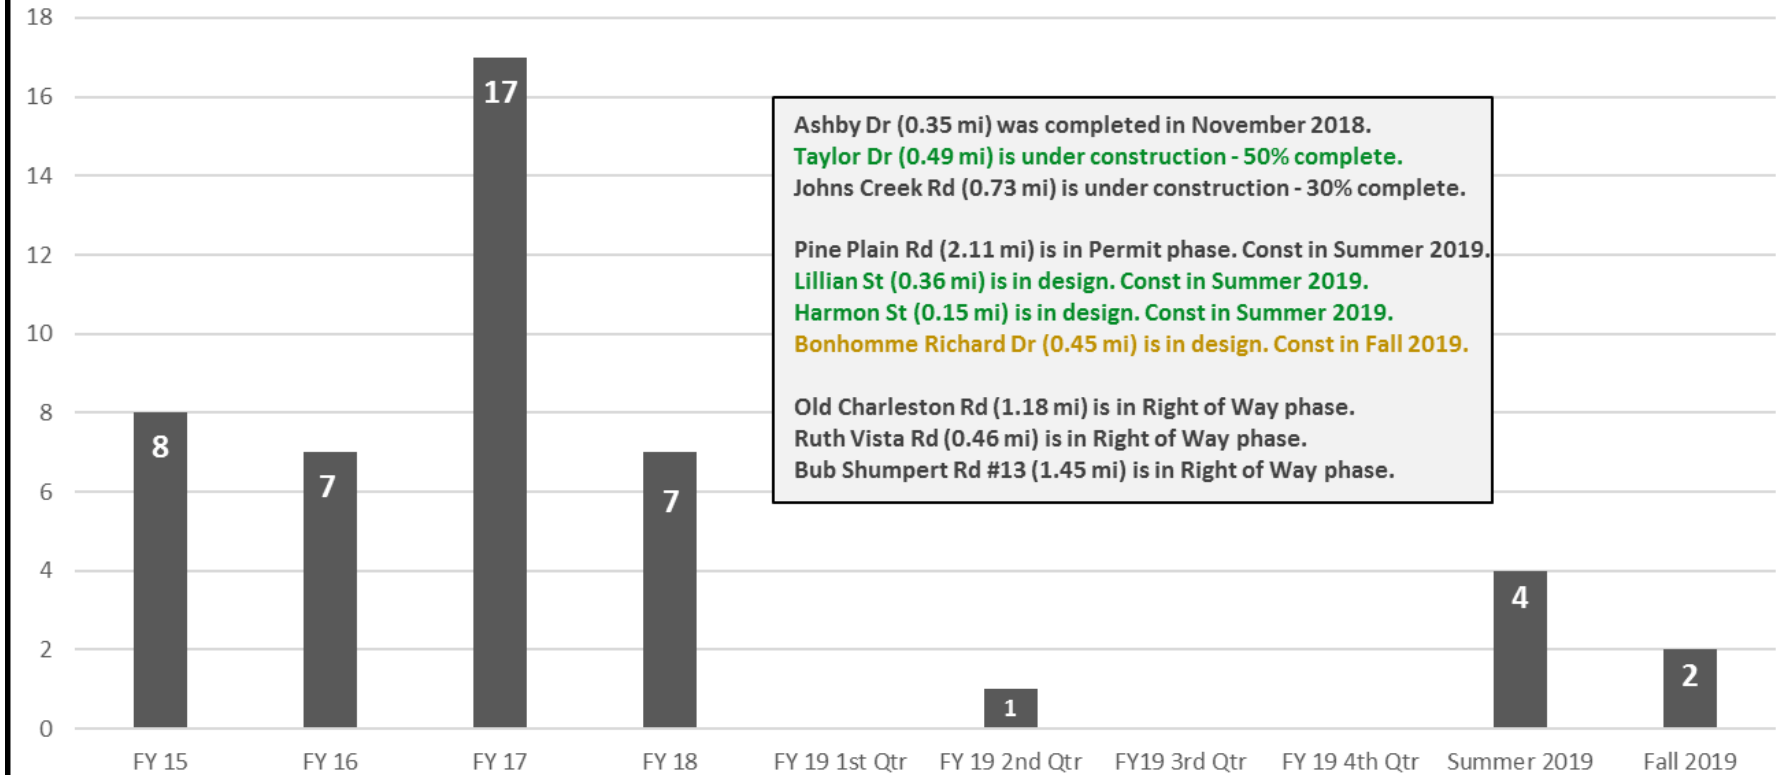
18
16
14
12
10
8
6
4
2
0

17
8
7
7
1
4
2

Ashby Dr (0.35 mi) was completed in November 2018.
Taylor Dr (0.49 mi) is under construction - 50% complete.
Johns Creek Rd (0.73 mi) is under construction - 30% complete.

Pine Plain Rd (2.11 mi) is in Permit phase. Const in Summer 2019.
Lillian St (0.36 mi) is in design. Const in Summer 2019.
Harmon St (0.15 mi) is in design. Const in Summer 2019.
Bonhomme Richard Dr (0.45 mi) is in design. Const in Fall 2019.

Old Charleston Rd (1.18 mi) is in Right of Way phase.
Ruth Vista Rd (0.46 mi) is in Right of Way phase.
Bub Shumpert Rd #13 (1.45 mi) is in Right of Way phase.

FY 15
FY 16
FY 17
FY 18
FY 19 1st Qtr
FY 19 2nd Qtr
FY19 3rd Qtr
FY 19 4th Qtr
Summer 2019
Fall 2019